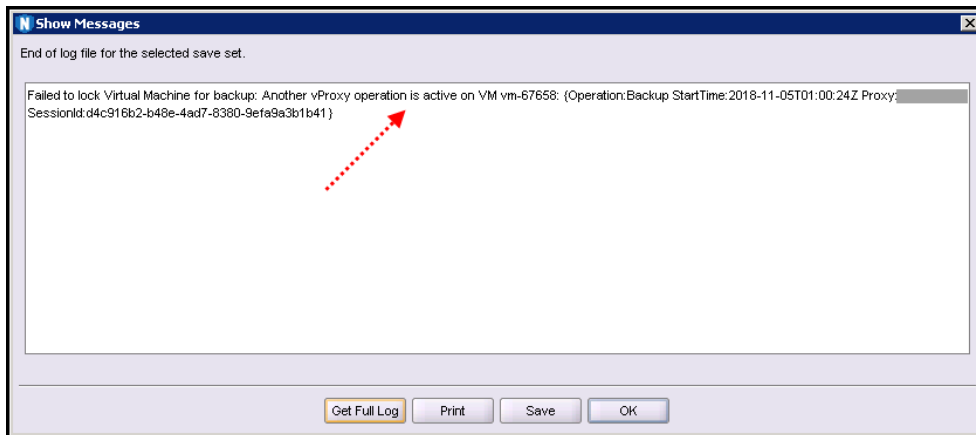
N Show Messages

End of log file for the selected save set.

Failed to lock Virtual Machine for backup: Another vProxy operation is active on VM vm-67658: {Operation:Backup StartTime:2018-11-05T01:00:24Z Proxy:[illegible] SessionId:d4c916b2-b48e-4ad7-8380-9efa9a3b1b41}

Get Full Log

Print

Save

OK